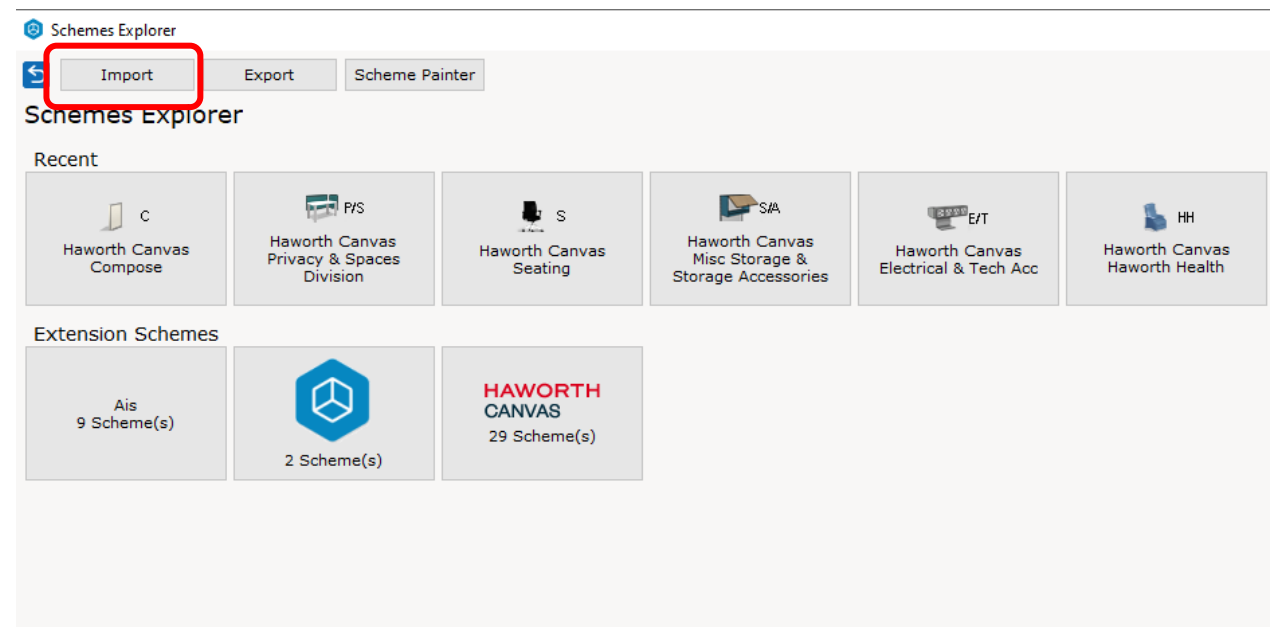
Schemes Explorer

Import

Export

Scheme Painter

Schemes Explorer

Recent

C
Haworth Canvas Compose

P/S
Haworth Canvas Privacy & Spaces Division

S
Haworth Canvas Seating

S/A
Haworth Canvas Misc Storage & Storage Accessories

E/T
Haworth Canvas Electrical & Tech Acc

HH
Haworth Canvas Haworth Health

Extension Schemes

Ais
9 Scheme(s)

2 Scheme(s)

HAWORTH
CANVAS
29 Scheme(s)